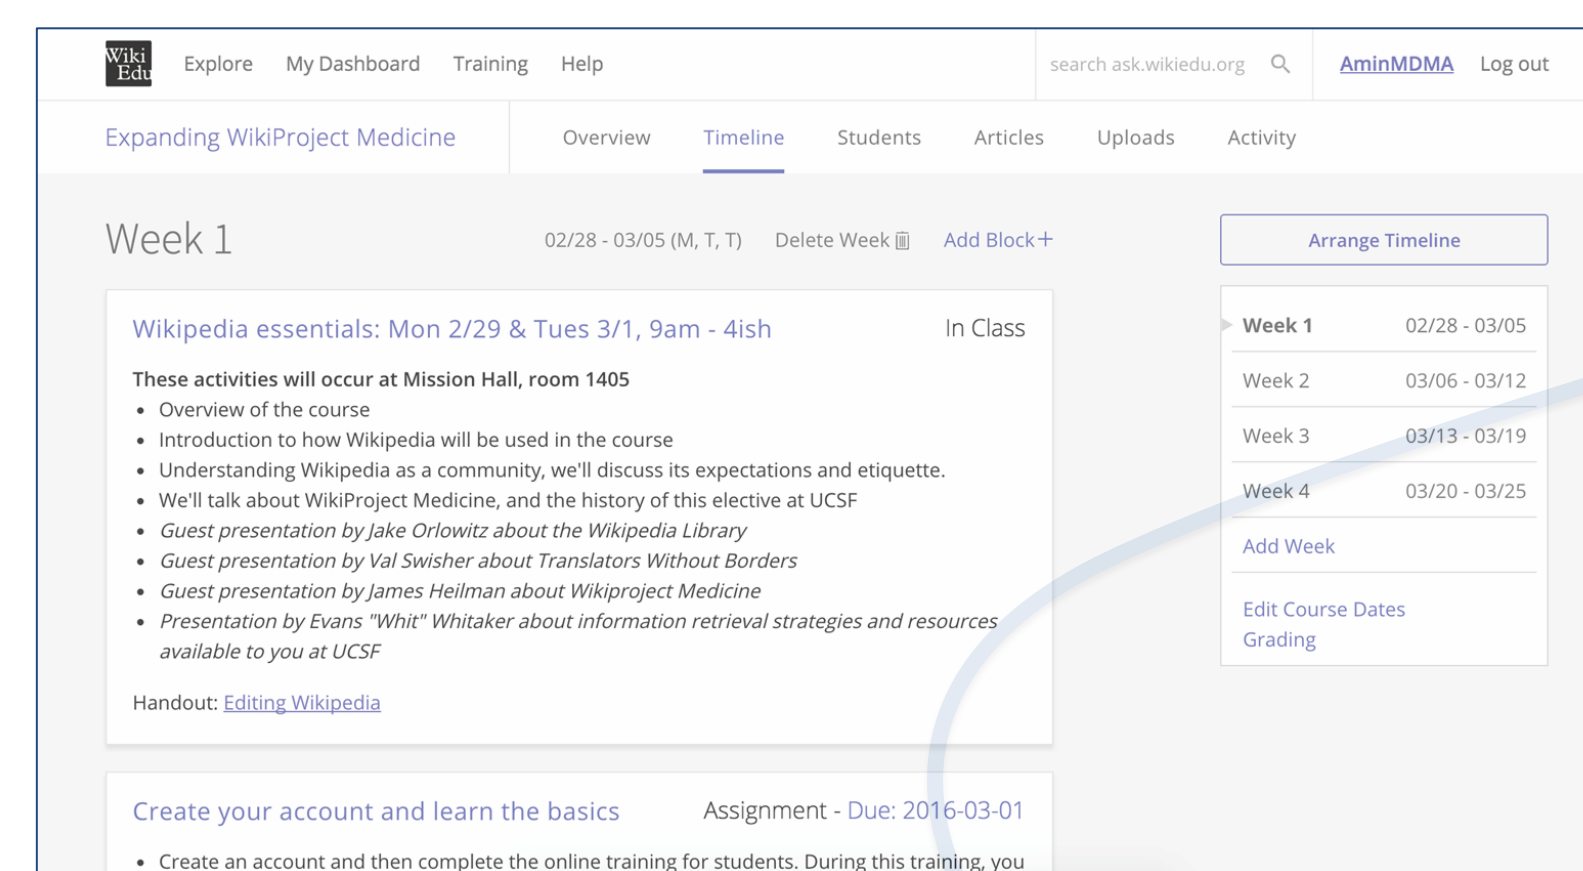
Wiki Edu Explore My Dashboard Training Help search ask.wikiedu.org AminMDMA Log out

Expanding WikiProject Medicine Overview Timeline Students Articles Uploads Activity

Week 1 02/28 - 03/05 (M, T, T) Delete Week Add Block+

Arrange Timeline

Wikipedia essentials: Mon 2/29 & Tues 3/1, 9am - 4ish In Class

**These activities will occur at Mission Hall, room 1405**

- Overview of the course
- Introduction to how Wikipedia will be used in the course
- Understanding Wikipedia as a community, we'll discuss its expectations and etiquette.
- We'll talk about WikiProject Medicine, and the history of this elective at UCSF
- *Guest presentation by Jake Orlowitz about the Wikipedia Library*
- *Guest presentation by Val Swisher about Translators Without Borders*
- *Guest presentation by James Heilman about Wikiproject Medicine*
- *Presentation by Evans "Whit" Whitaker about information retrieval strategies and resources available to you at UCSF*

Handout: Editing Wikipedia

Create your account and learn the basics Assignment - Due: 2016-03-01

- Create an account and then complete the online training for students. During this training, you

| Week | Dates |
|---|---|
| **Week 1** | 02/28 - 03/05 |
| Week 2 | 03/06 - 03/12 |
| Week 3 | 03/13 - 03/19 |
| Week 4 | 03/20 - 03/25 |

Add Week

Edit Course Dates
Grading